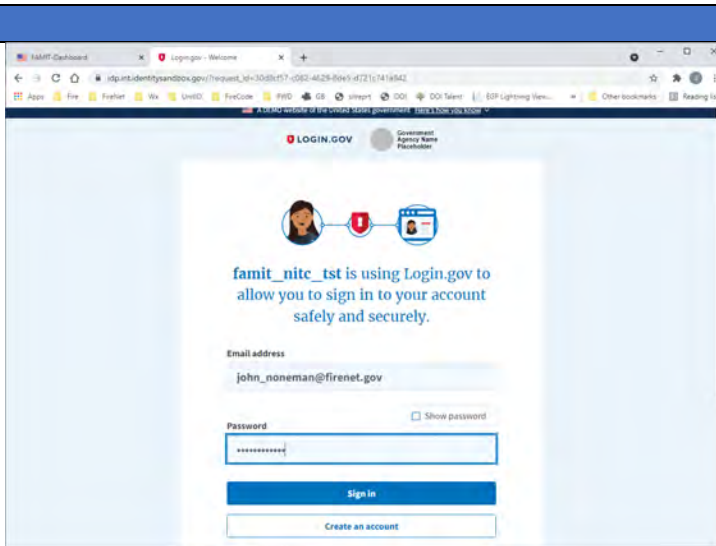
FAMIT-Dashboard × Login.gov - Welcome × +

idp.int.identitysandbox.gov/?request_id=30d0cf57-c082-4629-8de5-d721c741a942

Apps Fire FireNet Wx UnitID FireCode FWD GB sitrept DOI DOI Talent EDF Lightning View... » Other bookmarks Reading list

A DEMO website of the United States government Here's how you know

LOGIN.GOV Government Agency Name Placeholder

famit_nitc_tst is using Login.gov to allow you to sign in to your account safely and securely.

Email address

john_noneman@firenet.gov

Show password

Password

••••••••••••

Sign in

Create an account